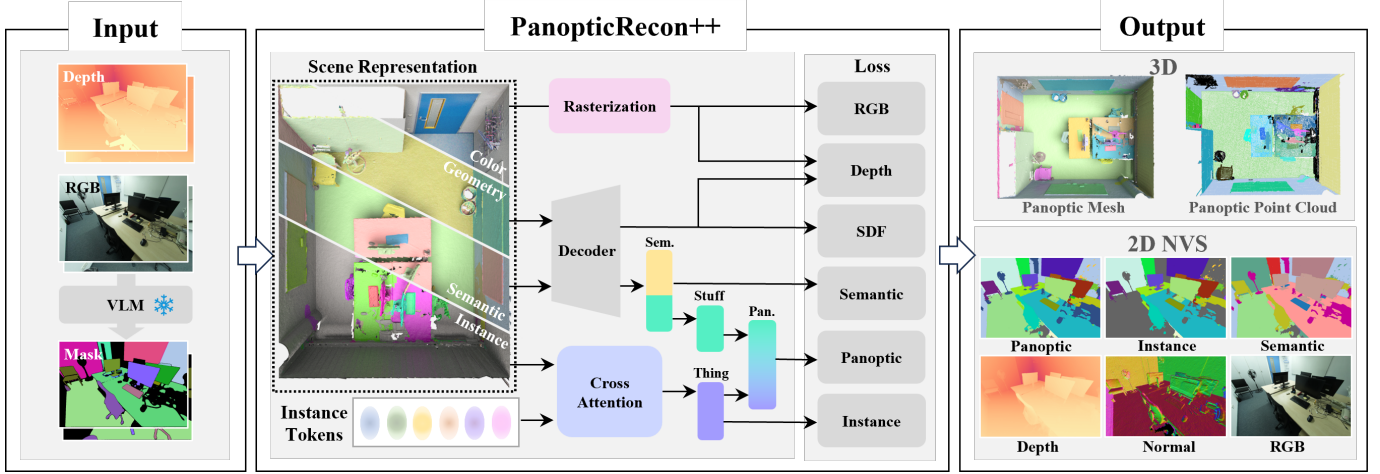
Input

Depth

RGB

VLM

Mask

PanopticRecon++

Scene Representation

Color

Geometry

Semantic

Instance

Instance Tokens

Rasterization

Decoder

Sem.

Stuff

Pan.

Cross Attention

Thing

Loss

RGB

Depth

SDF

Semantic

Panoptic

Instance

Output

3D

Panoptic Mesh

Panoptic Point Cloud

2D NVS

Panoptic

Instance

Semantic

Depth

Normal

RGB